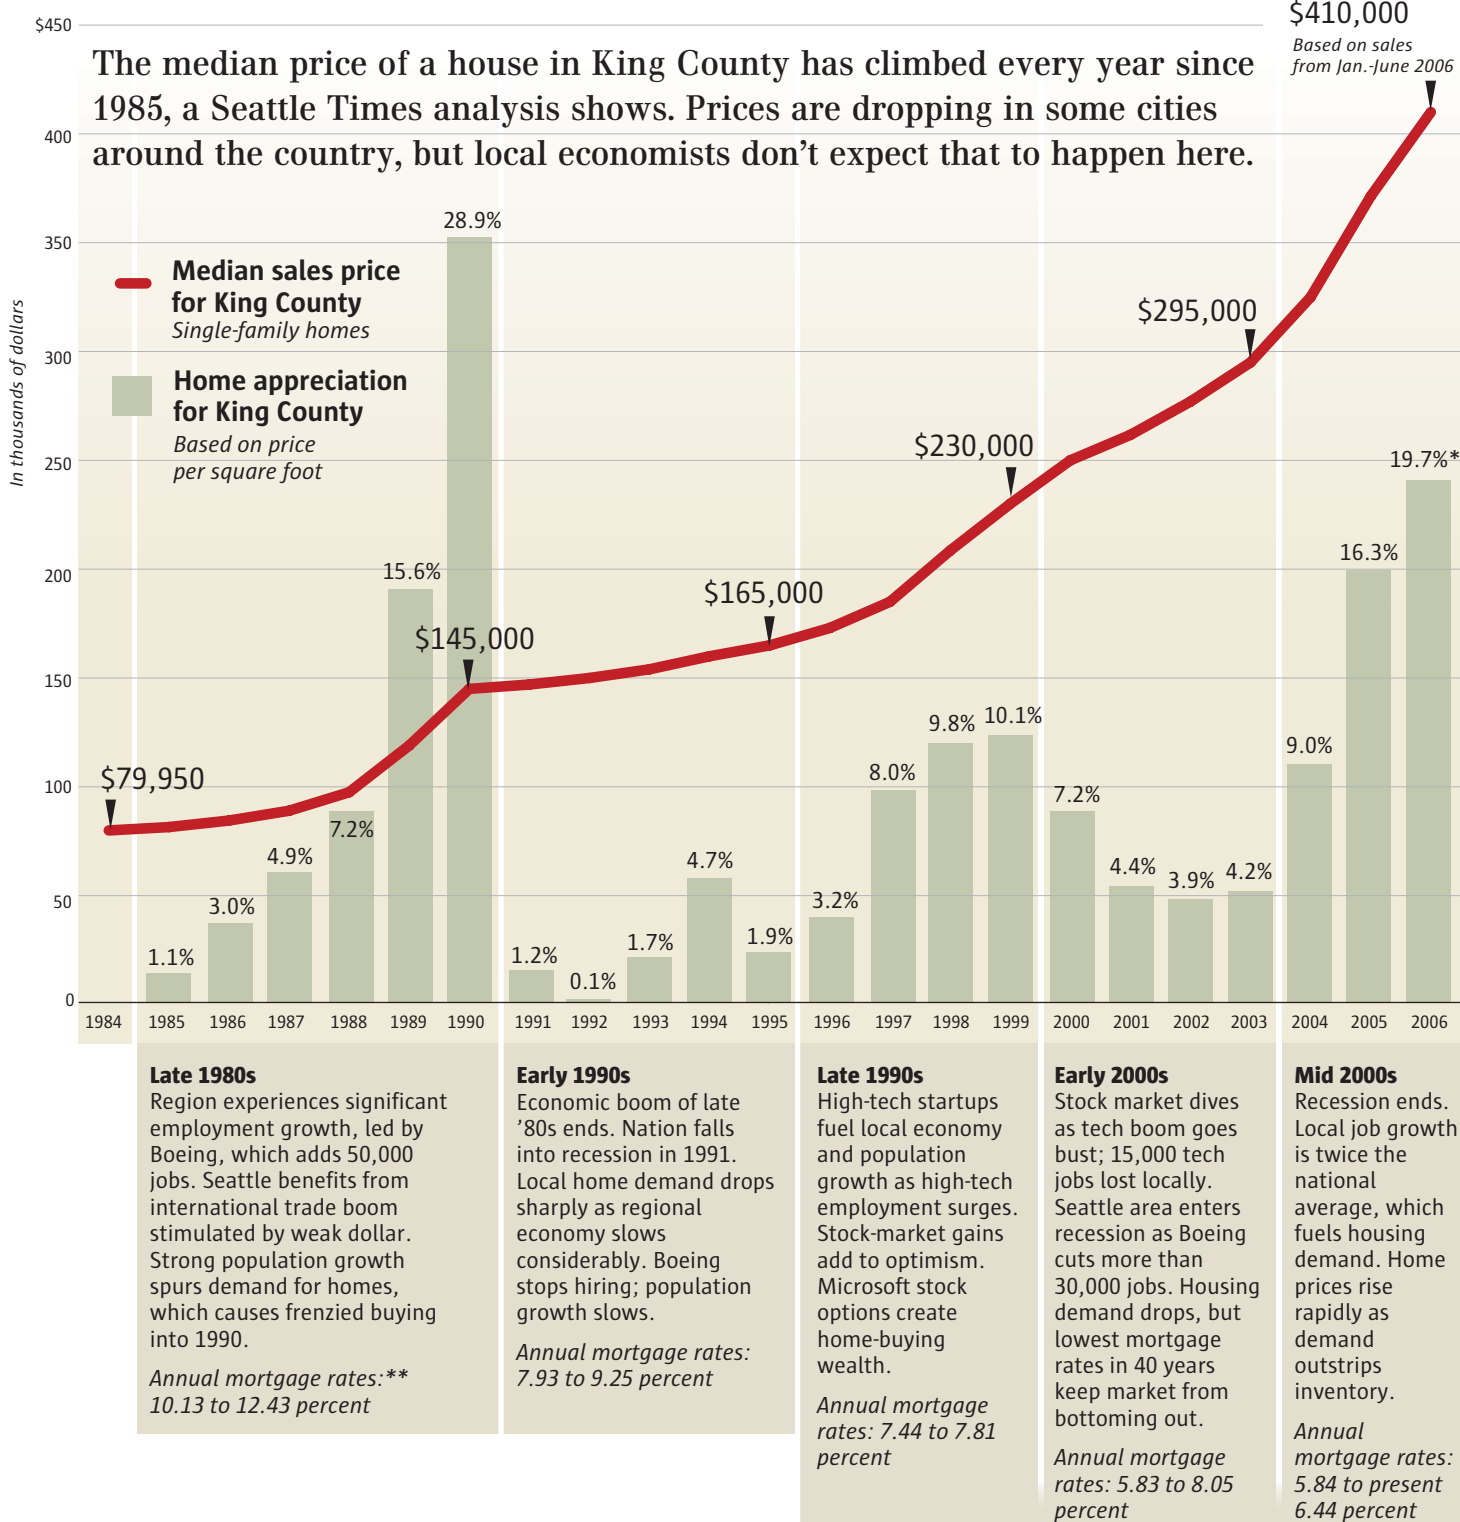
The median price of a house in King County has climbed every year since 1985, a Seattle Times analysis shows. Prices are dropping in some cities around the country, but local economists don't expect that to happen here.

$450
400
350
300
250
200
150
100
50
0

In thousands of dollars

Median sales price for King County
Single-family homes

Home appreciation for King County
Based on price per square foot

$410,000
Based on sales from Jan.-June 2006

$79,950
$145,000
$165,000
$230,000
$295,000

1.1%
3.0%
4.9%
7.2%
15.6%
28.9%
1.2%
0.1%
1.7%
4.7%
1.9%
3.2%
8.0%
9.8%
10.1%
7.2%
4.4%
3.9%
4.2%
9.0%
16.3%
19.7%*

1984 1985 1986 1987 1988 1989 1990 1991 1992 1993 1994 1995 1996 1997 1998 1999 2000 2001 2002 2003 2004 2005 2006

Late 1980s
Region experiences significant employment growth, led by Boeing, which adds 50,000 jobs. Seattle benefits from international trade boom stimulated by weak dollar. Strong population growth spurs demand for homes, which causes frenzied buying into 1990.

Annual mortgage rates:** 10.13 to 12.43 percent

Early 1990s
Economic boom of late '80s ends. Nation falls into recession in 1991. Local home demand drops sharply as regional economy slows considerably. Boeing stops hiring; population growth slows.

Annual mortgage rates: 7.93 to 9.25 percent

Late 1990s
High-tech startups fuel local economy and population growth as high-tech employment surges. Stock-market gains add to optimism. Microsoft stock options create home-buying wealth.

Annual mortgage rates: 7.44 to 7.81 percent

Early 2000s
Stock market dives as tech boom goes bust; 15,000 tech jobs lost locally. Seattle area enters recession as Boeing cuts more than 30,000 jobs. Housing demand drops, but lowest mortgage rates in 40 years keep market from bottoming out.

Annual mortgage rates: 5.83 to 8.05 percent

Mid 2000s
Recession ends. Local job growth is twice the national average, which fuels housing demand. Home prices rise rapidly as demand outstrips inventory.

Annual mortgage rates: 5.84 to present 6.44 percent